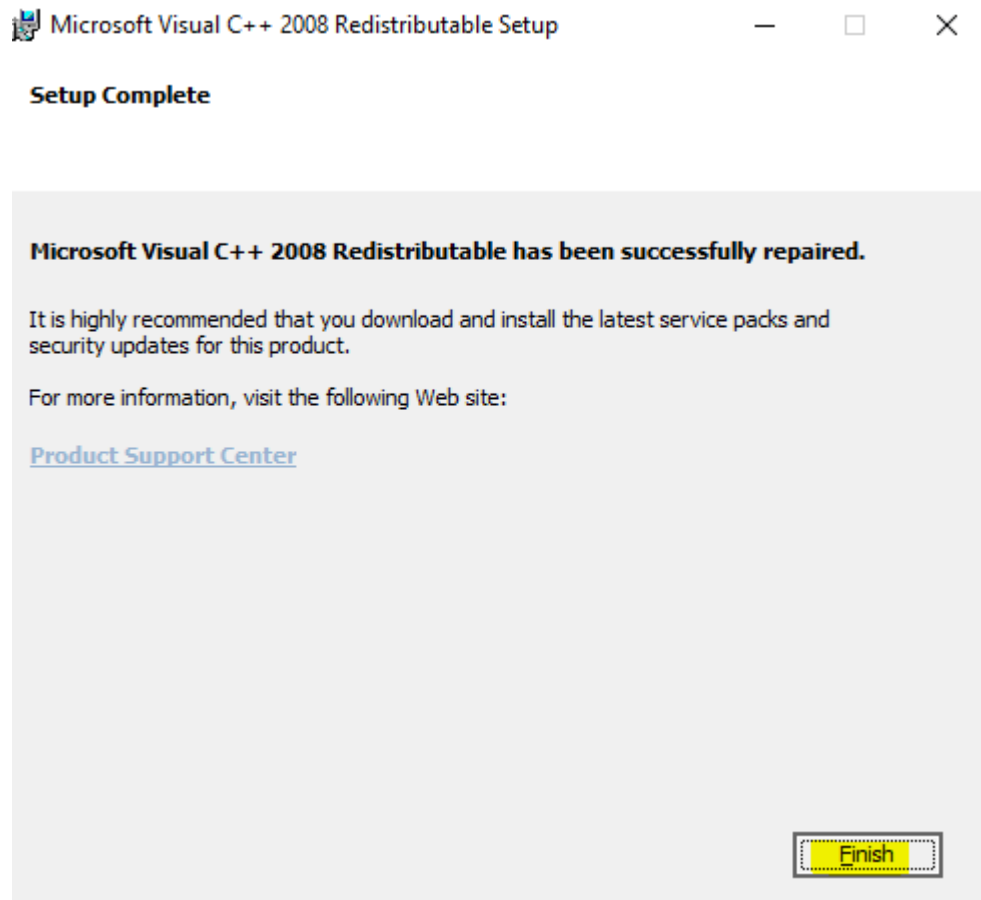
Microsoft Visual C++ 2008 Redistributable Setup

Setup Complete

Microsoft Visual C++ 2008 Redistributable has been successfully repaired.

It is highly recommended that you download and install the latest service packs and security updates for this product.

For more information, visit the following Web site:

Product Support Center

Finish